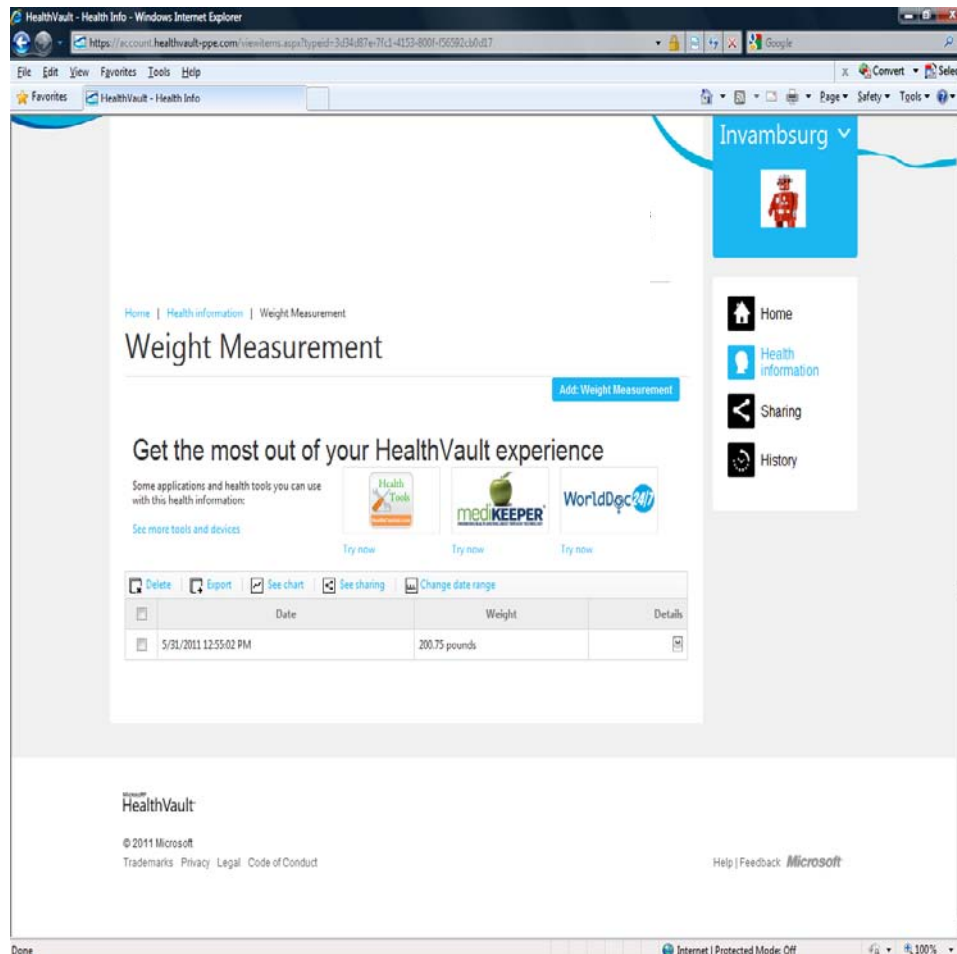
HealthVault - Health Info - Windows Internet Explorer

https://account.healthvault-ppe.com/viewitems.aspx?typeid=3d34d87e-7fc1-4153-800f-f56592cb0d17

Google

File Edit View Favorites Tools Help

Convert Select

Favorites HealthVault - Health Info

Page Safety Tools

Invambsurg

Home | Health information | Weight Measurement

Weight Measurement

Add: Weight Measurement

Home

Health information

Sharing

History

Get the most out of your HealthVault experience

Some applications and health tools you can use with this health information:

See more tools and devices

Health Tools

mediKEEPER

WorldDoc 24/7

Try now Try now Try now

Delete Export See chart See sharing Change date range

| | Date | Weight | Details |
|---|---|---|---|
| | 5/31/2011 12:55:02 PM | 200.75 pounds | |

Microsoft HealthVault

© 2011 Microsoft

Trademarks Privacy Legal Code of Conduct

Help | Feedback Microsoft

Done

Internet | Protected Mode: Off

100%